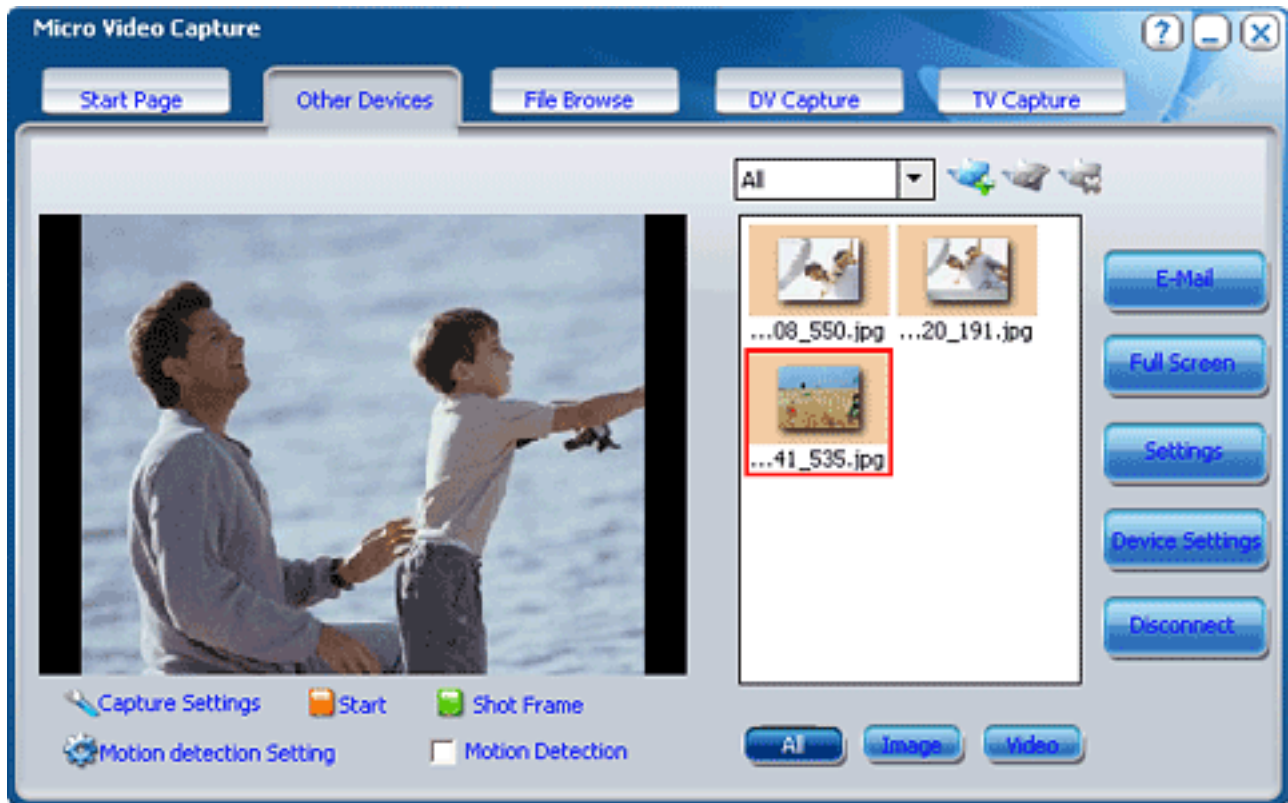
Micro Video Capture

?

Start Page

Other Devices

File Browse

DV Capture

TV Capture

All

...08_550.jpg

...20_191.jpg

...41_535.jpg

E-Mail

Full Screen

Settings

Device Settings

Disconnect

Capture Settings

Start

Shot Frame

Motion detection Setting

Motion Detection

All

Image

Video